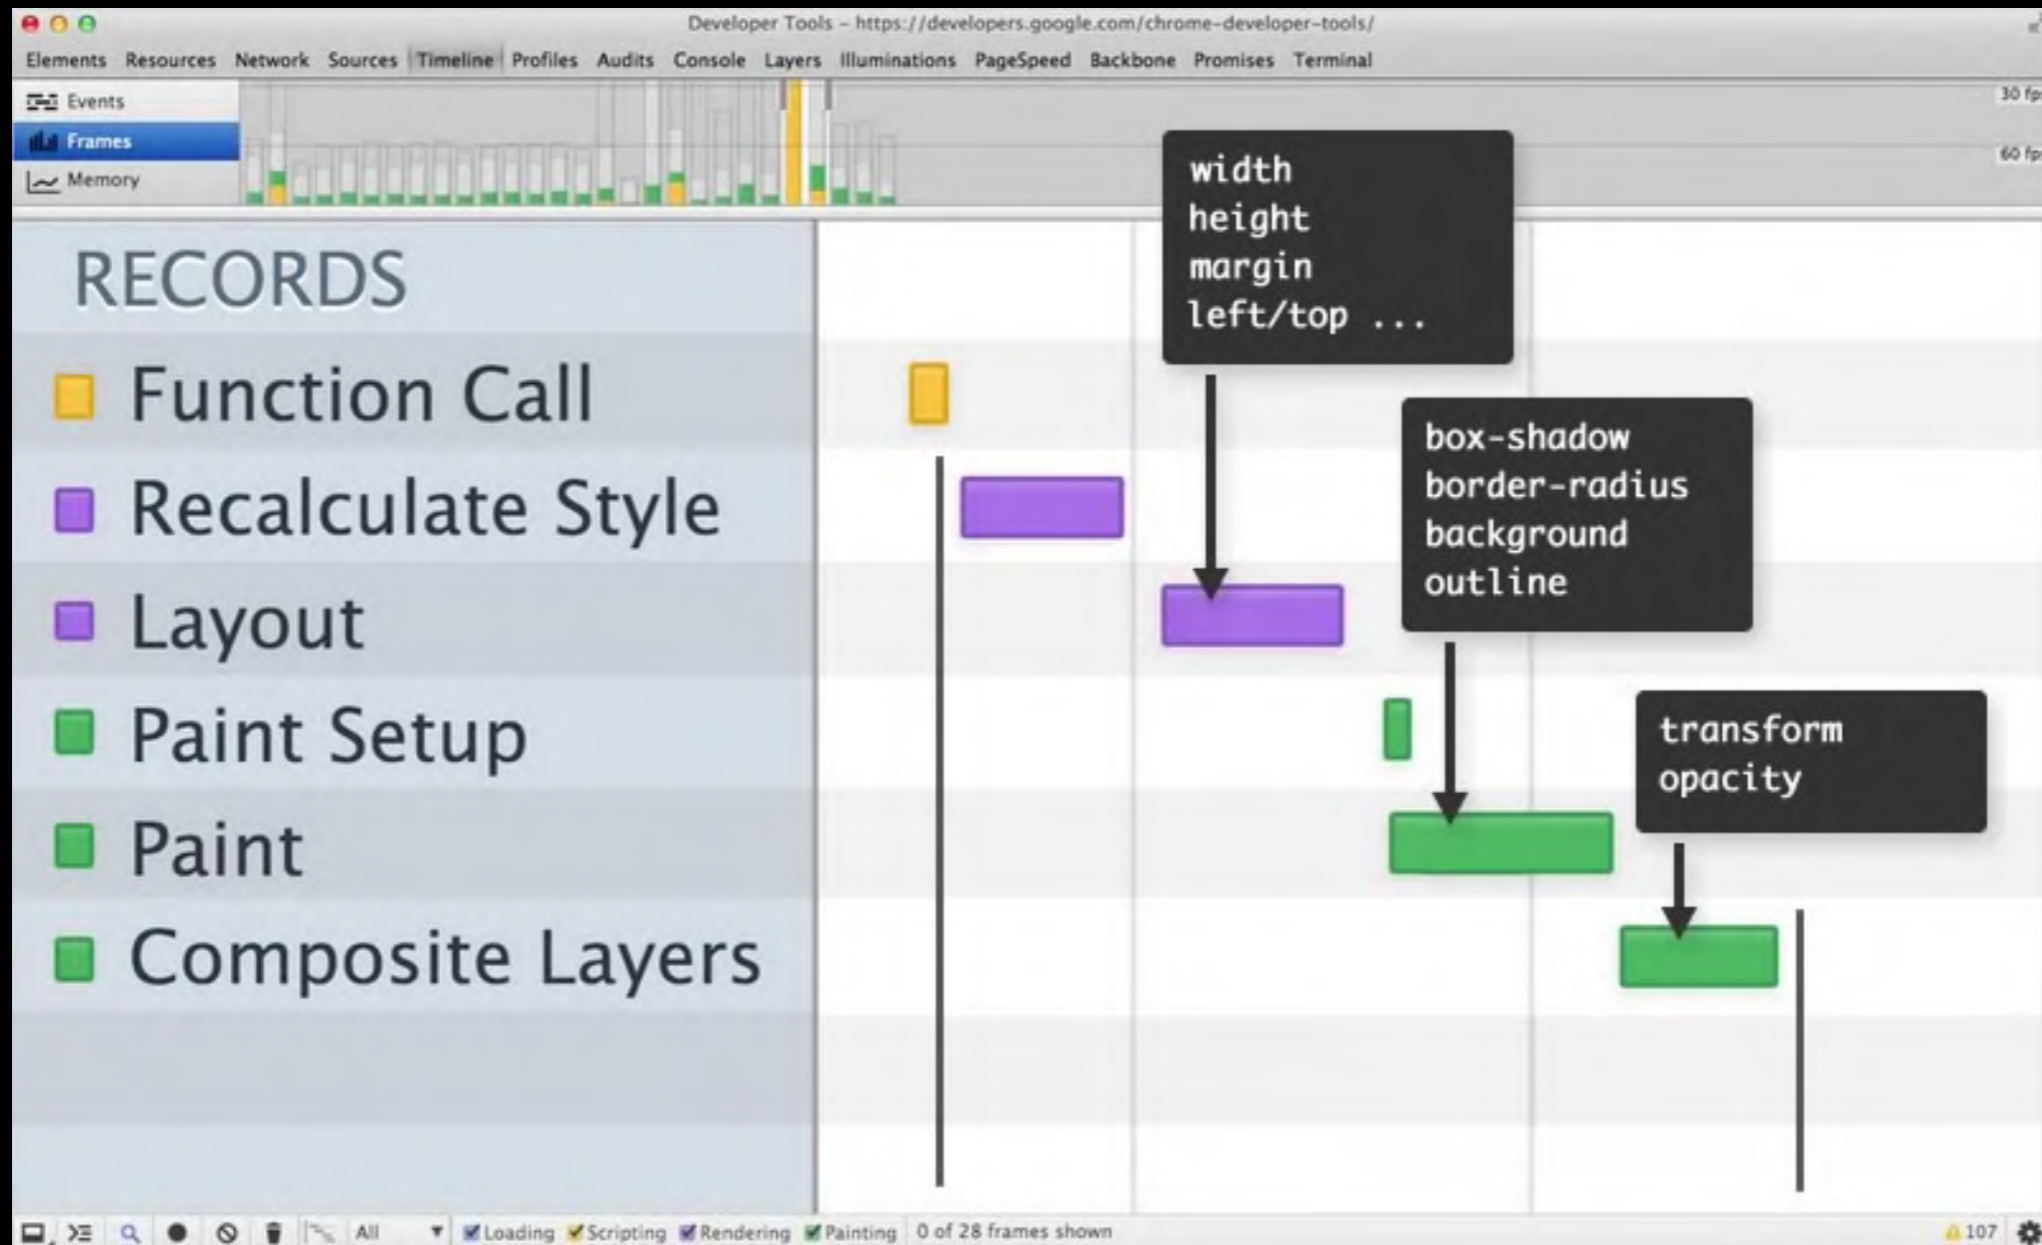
Developer Tools - https://developers.google.com/chrome-developer-tools/

Elements Resources Network Sources Timeline Profiles Audits Console Layers Illuminations PageSpeed Backbone Promises Terminal

Events
Frames
Memory

30 fps
60 fps

RECORDS

Function Call
Recalculate Style
Layout
Paint Setup
Paint
Composite Layers

width
height
margin
left/top ...

box-shadow
border-radius
background
outline

transform
opacity

All Loading Scripting Rendering Painting 0 of 28 frames shown

107